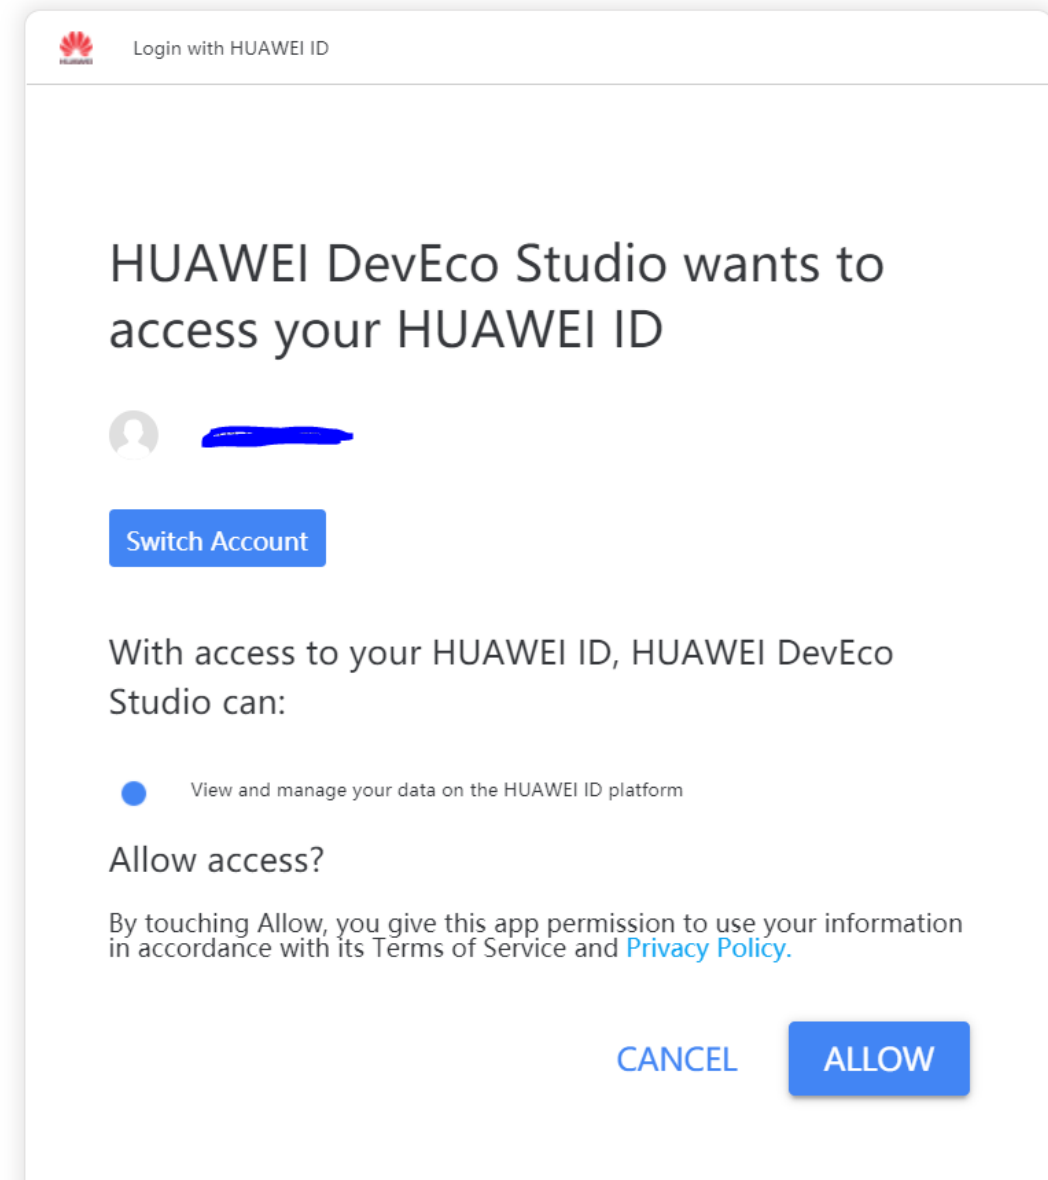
HUAWEI

Login with HUAWEI ID

HUAWEI DevEco Studio wants to access your HUAWEI ID

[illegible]

Switch Account

With access to your HUAWEI ID, HUAWEI DevEco Studio can:

View and manage your data on the HUAWEI ID platform

Allow access?

By touching Allow, you give this app permission to use your information in accordance with its Terms of Service and Privacy Policy.

CANCEL

ALLOW